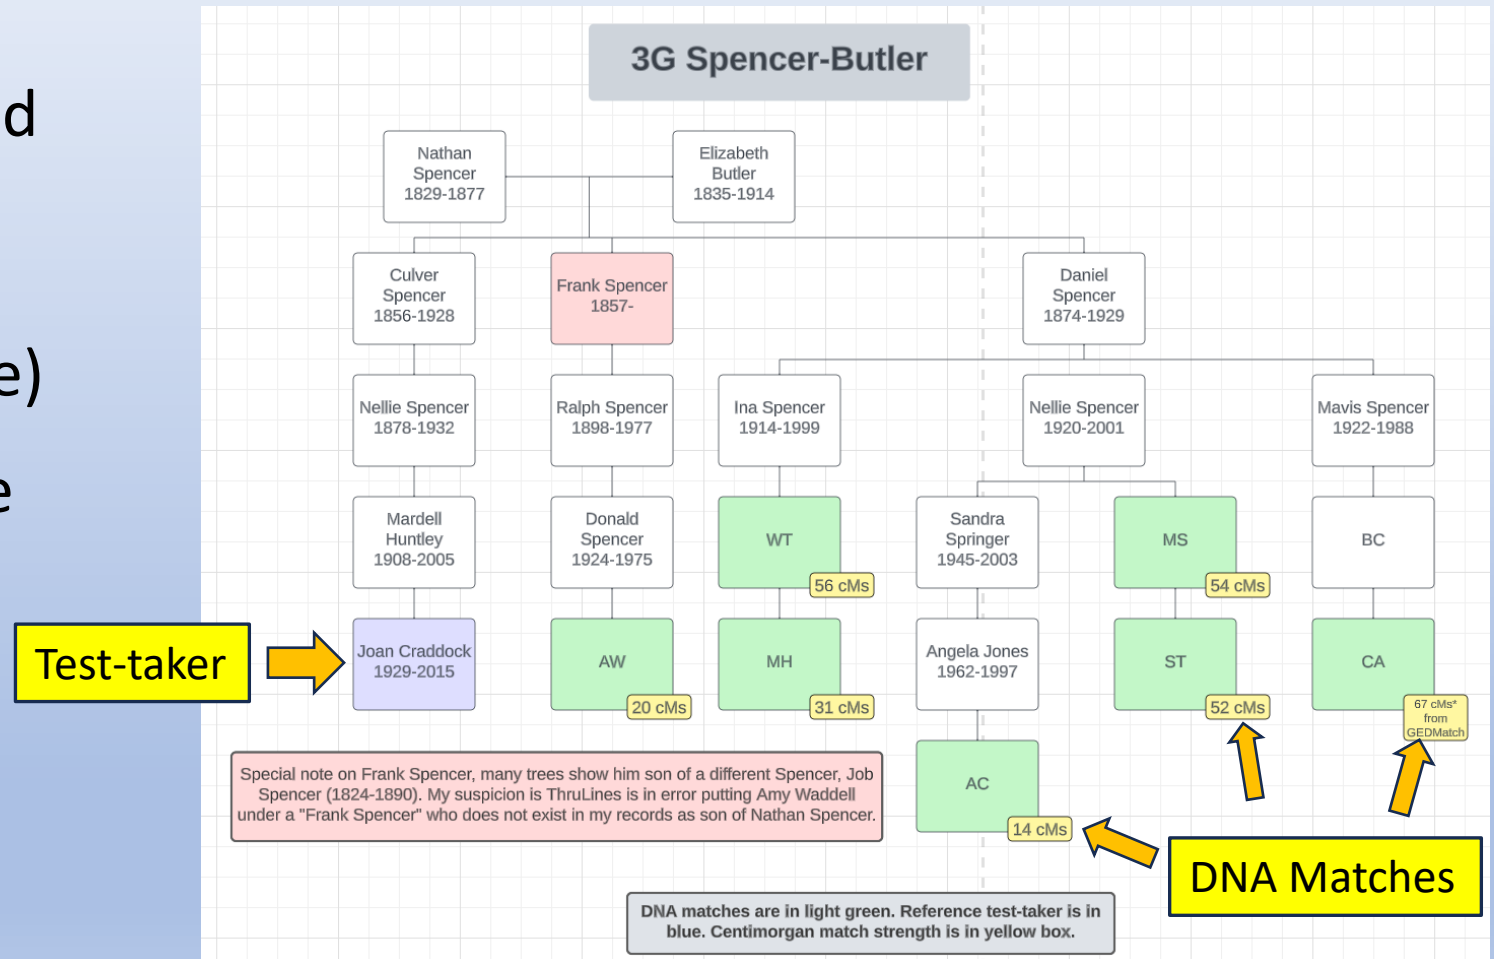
d

e)

e

3G Spencer-Butler

Nathan Spencer 1829-1877

Elizabeth Butler 1835-1914

Culver Spencer 1856-1928

Frank Spencer 1857-

Daniel Spencer 1874-1929

Nellie Spencer 1878-1932

Ralph Spencer 1898-1977

Ina Spencer 1914-1999

Nellie Spencer 1920-2001

Mavis Spencer 1922-1988

Mardell Huntley 1908-2005

Donald Spencer 1924-1975

WT

56 cMs

Sandra Springer 1945-2003

MS

54 cMs

BC

Test-taker

Joan Craddock 1929-2015

AW

20 cMs

MH

31 cMs

Angela Jones 1962-1997

ST

52 cMs

CA

67 cMs* from GEDMatch

AC

14 cMs

Special note on Frank Spencer, many trees show him son of a different Spencer, Job Spencer (1824-1890). My suspicion is ThruLines is in error putting Amy Waddell under a "Frank Spencer" who does not exist in my records as son of Nathan Spencer.

DNA Matches

DNA matches are in light green. Reference test-taker is in blue. Centimorgan match strength is in yellow box.